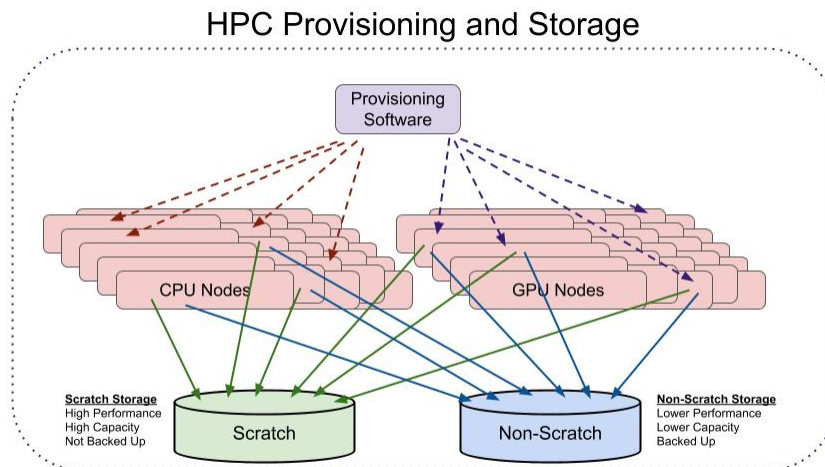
HPC Provisioning and Storage

Provisioning Software

CPU Nodes

GPU Nodes

Scratch Storage
High Performance
High Capacity
Not Backed Up

Scratch

Non-Scratch

Non-Scratch Storage
Lower Performance
Lower Capacity
Backed Up